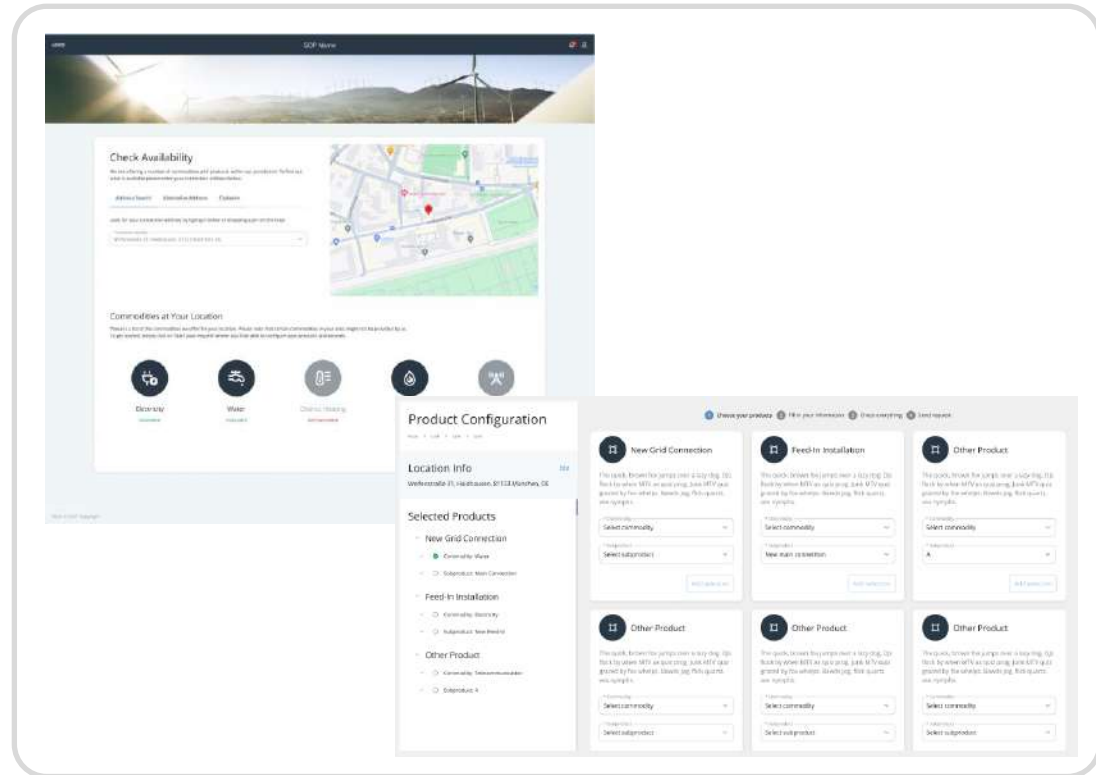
SOP Name

Check Availability

Address Search

Commodities at Your Location

Electricity

Water

District Heating

Product Configuration

Choose your products  Fill in your information  Check everything  Send request

Location Info

Weihenstraße 11, Holzhausen, 81133 München, DE

Selected Products

New Grid Connection

Commodity: Water

Subproduct: Main Connection

Feed-In Installation

Commodity: Electricity

Subproduct: New Feed-in

Other Product

Commodity: Telecommunication

Subproduct: A

New Grid Connection

The quick, brown fox jumps over a lazy dog.

Select commodity

Select subproduct

Feed-In Installation

The quick, brown fox jumps over a lazy dog.

Select commodity

New main connection

Other Product

The quick, brown fox jumps over a lazy dog.

Select commodity

A

Other Product

Select commodity

Select subproduct

Other Product

Select commodity

Select sub product

Other Product

Select commodity

Select subproduct